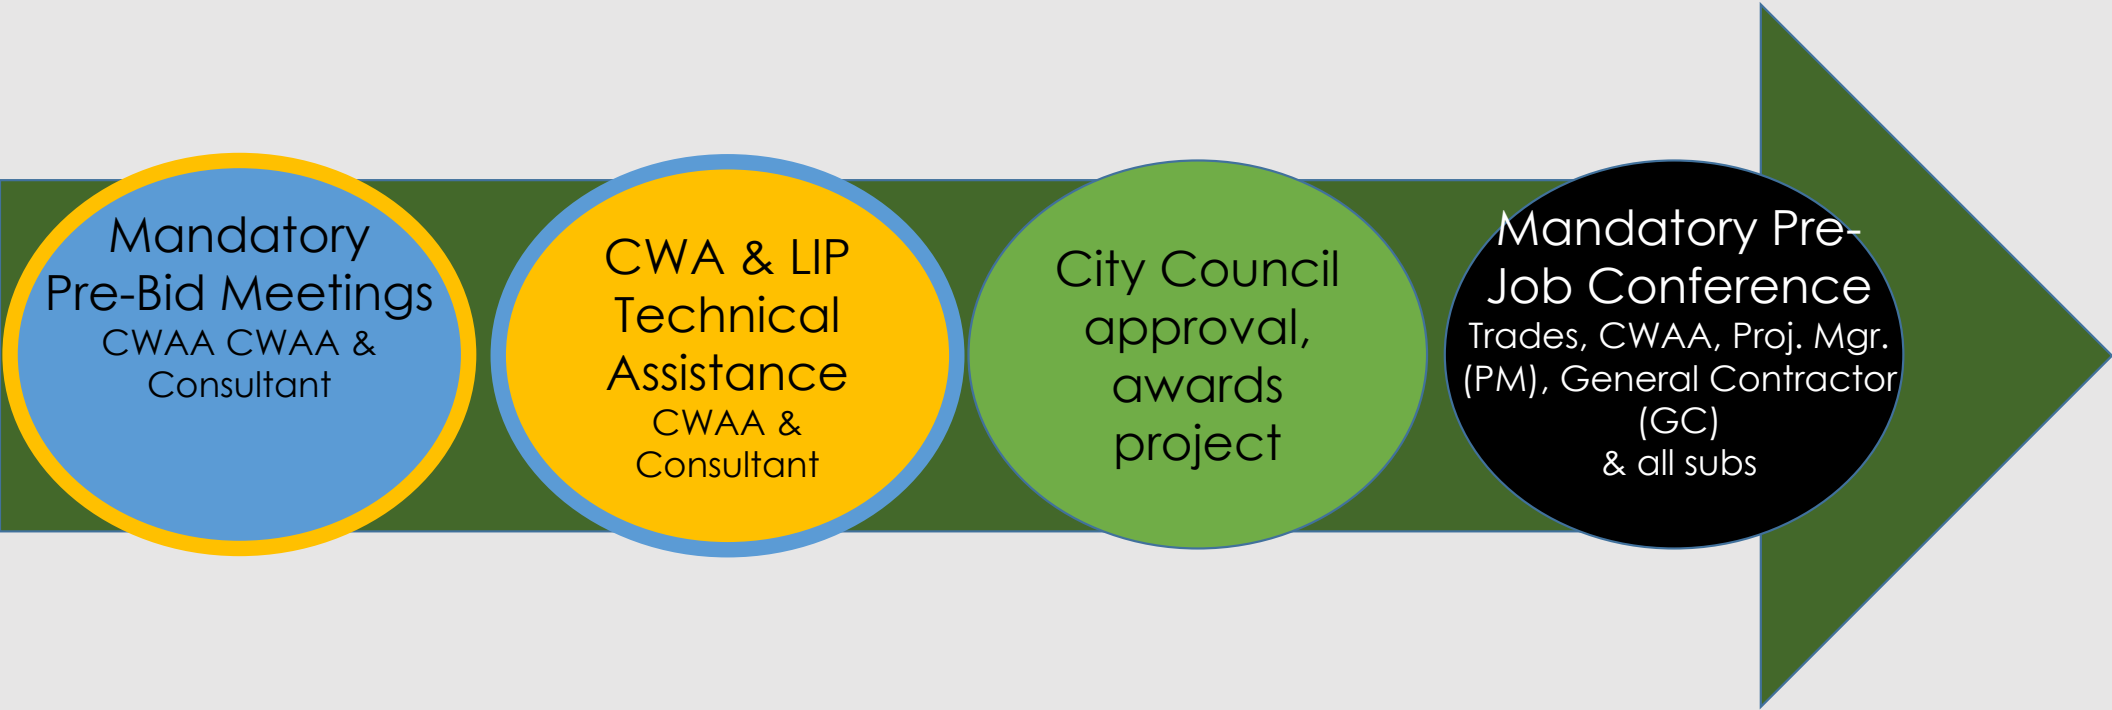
Mandatory Pre-Bid Meetings
CWAA CWAA & Consultant

CWA & LIP Technical Assistance
CWAA & Consultant

City Council approval, awards project

Mandatory Pre-Job Conference
Trades, CWAA, Proj. Mgr. (PM), General Contractor (GC)
& all subs